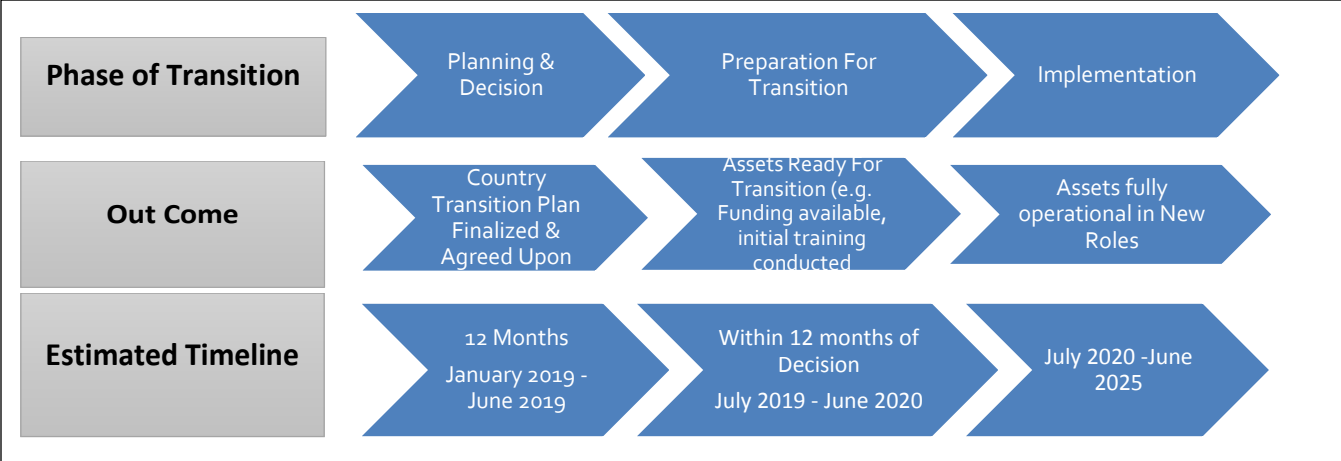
Phase of Transition

Planning & Decision

Preparation For Transition

Implementation

Out Come

Country Transition Plan Finalized & Agreed Upon

Assets Ready For Transition (e.g. Funding available, initial training conducted

Assets fully operational in New Roles

Estimated Timeline

12 Months

January 2019 - June 2019

Within 12 months of Decision

July 2019 - June 2020

July 2020 -June 2025